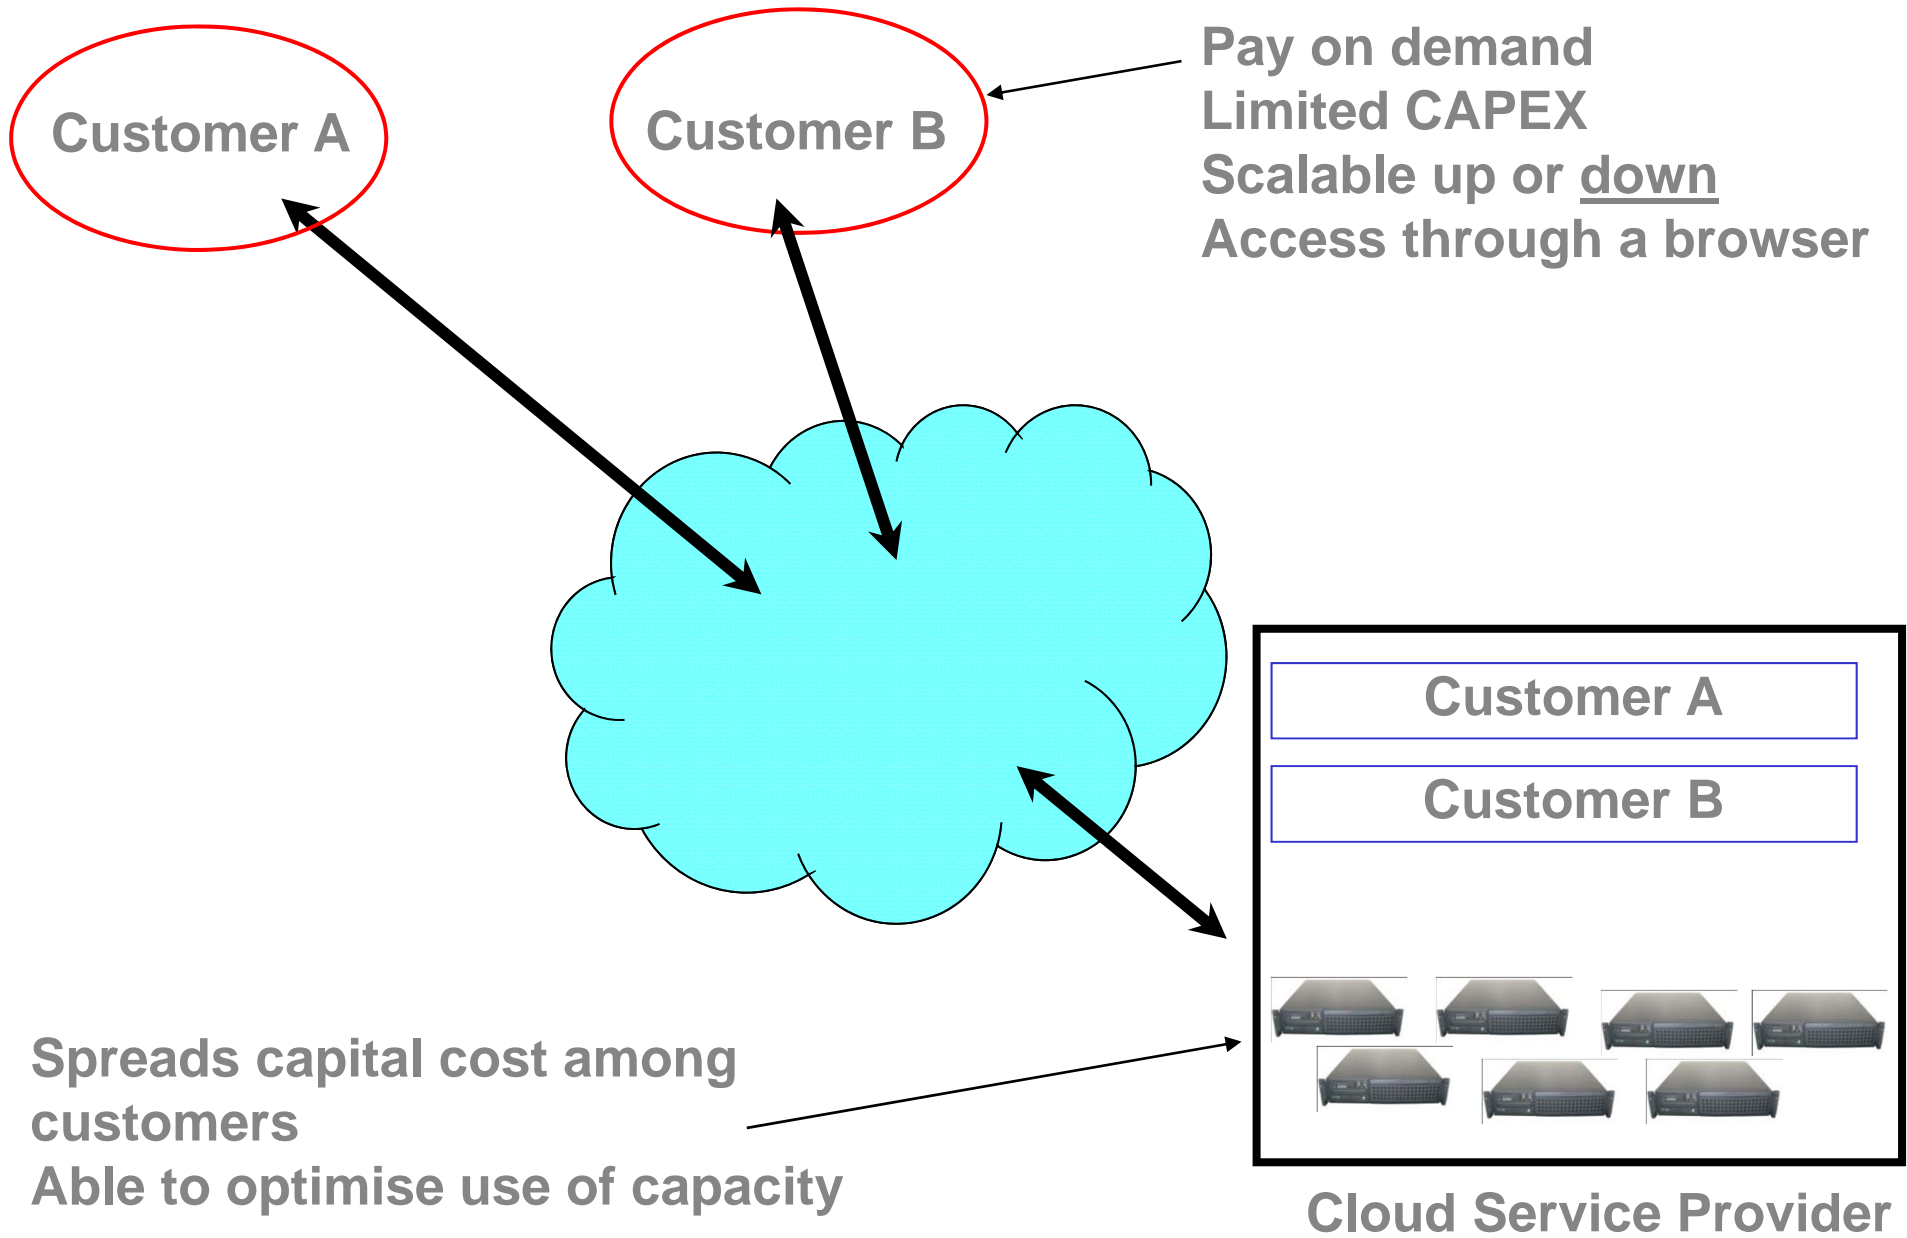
Customer A

Customer B

Pay on demand
Limited CAPEX
Scalable up or down
Access through a browser

Customer A

Customer B

Spreads capital cost among customers
Able to optimise use of capacity

Cloud Service Provider